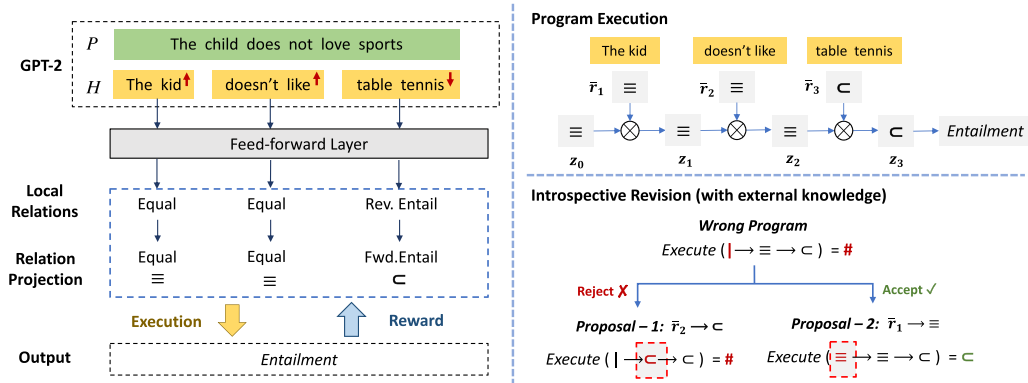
GPT-2

$P$ The child does not love sports

$H$ The kid↑ doesn't like↑ table tennis↓

Feed-forward Layer

Local Relations

Equal Equal Rev. Entail

Relation Projection

Equal $\equiv$ Equal $\equiv$ Fwd.Entail $\subset$

Execution Reward

Output

Entailment

Program Execution

The kid doesn't like table tennis

$\bar{r}_1$ $\equiv$ $\bar{r}_2$ $\equiv$ $\bar{r}_3$ $\subset$

$\equiv$ $z_0$ $\equiv$ $z_1$ $\equiv$ $z_2$ $\subset$ $z_3$ Entailment

Introspective Revision (with external knowledge)

Wrong Program

Execute ( | $\longrightarrow \equiv \longrightarrow \subset$ ) = #

Reject ✗ Accept ✓

Proposal – 1: $\bar{r}_2 \longrightarrow \subset$

Execute ( | $\longrightarrow \subset \longrightarrow \subset$ ) = #

Proposal – 2: $\bar{r}_1 \longrightarrow \equiv$

Execute ( $\equiv \longrightarrow \equiv \longrightarrow \subset$ ) = $\subset$